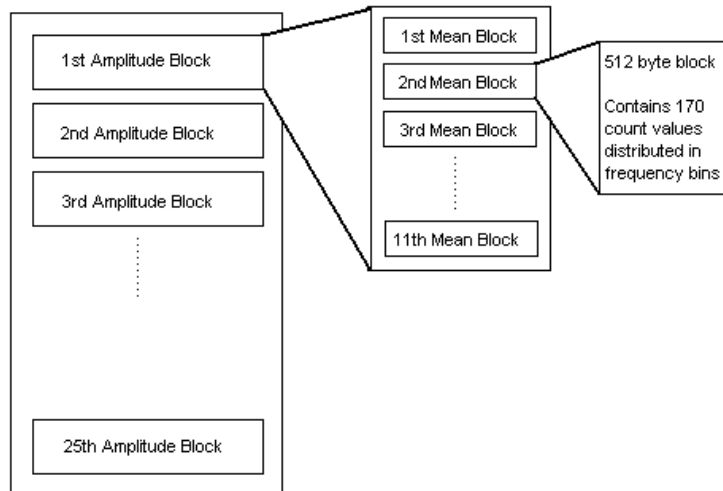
1st Amplitude Block

2nd Amplitude Block

3rd Amplitude Block

25th Amplitude Block

1st Mean Block

2nd Mean Block

3rd Mean Block

11th Mean Block

512 byte block

Contains 170 count values distributed in frequency bins